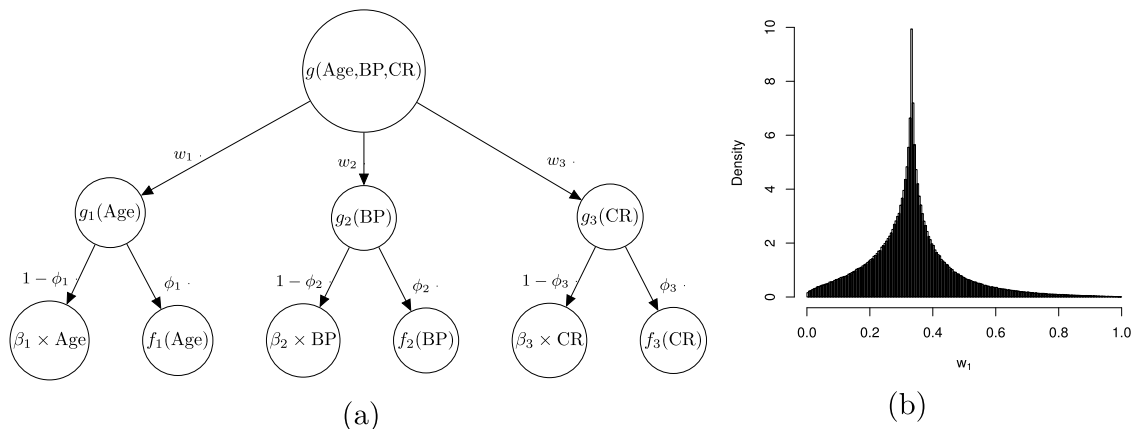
$g(\text{Age},\text{BP},\text{CR})$

$w_1$

$w_2$

$w_3$

$g_1(\text{Age})$

$g_2(\text{BP})$

$g_3(\text{CR})$

$1-\phi_1$

$\phi_1$

$1-\phi_2$

$\phi_2$

$1-\phi_3$

$\phi_3$

$\beta_1 \times \text{Age}$

$f_1(\text{Age})$

$\beta_2 \times \text{BP}$

$f_2(\text{BP})$

$\beta_3 \times \text{CR}$

$f_3(\text{CR})$

(a)

Density

10

8

6

4

2

0

0.0

0.2

0.4

0.6

0.8

1.0

$w_1$

(b)